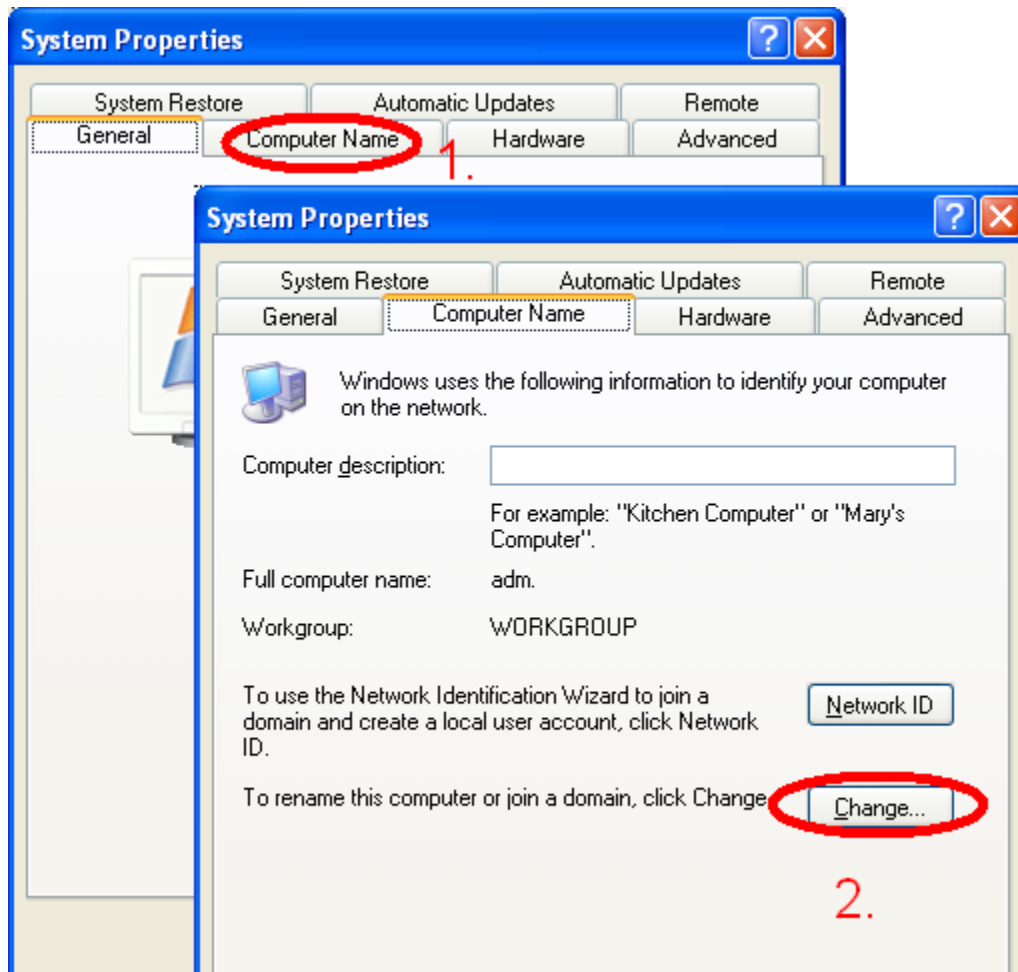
System Properties

System Restore
Automatic Updates
Remote
General
Computer Name
Hardware
Advanced

1.

System Properties

System Restore
Automatic Updates
Remote
General
Computer Name
Hardware
Advanced

Windows uses the following information to identify your computer on the network.

Computer description:

For example: "Kitchen Computer" or "Mary's Computer".

Full computer name: adm.

Workgroup: WORKGROUP

To use the Network Identification Wizard to join a domain and create a local user account, click Network ID.

Network ID

To rename this computer or join a domain, click Change

Change...

2.